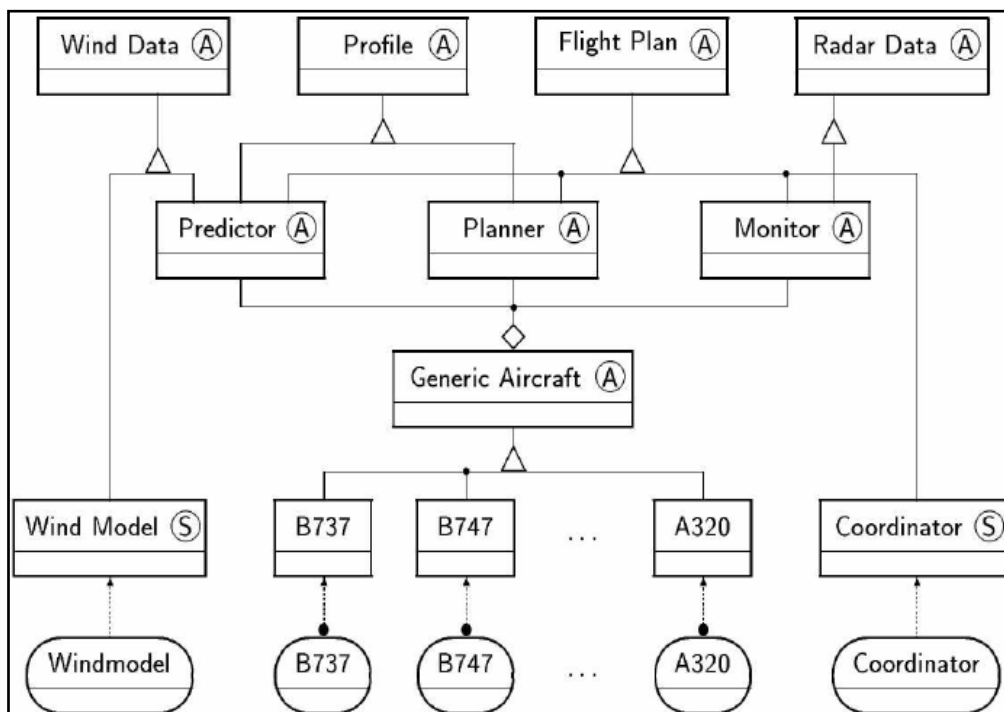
Wind Data Ⓐ

Profile Ⓐ

Flight Plan Ⓐ

Radar Data Ⓐ

Predictor Ⓐ

Planner Ⓐ

Monitor Ⓐ

Generic Aircraft Ⓐ

Wind Model Ⓢ

B737

B747

...

A320

Coordinator Ⓢ

Windmodel

B737

B747

...

A320

Coordinator